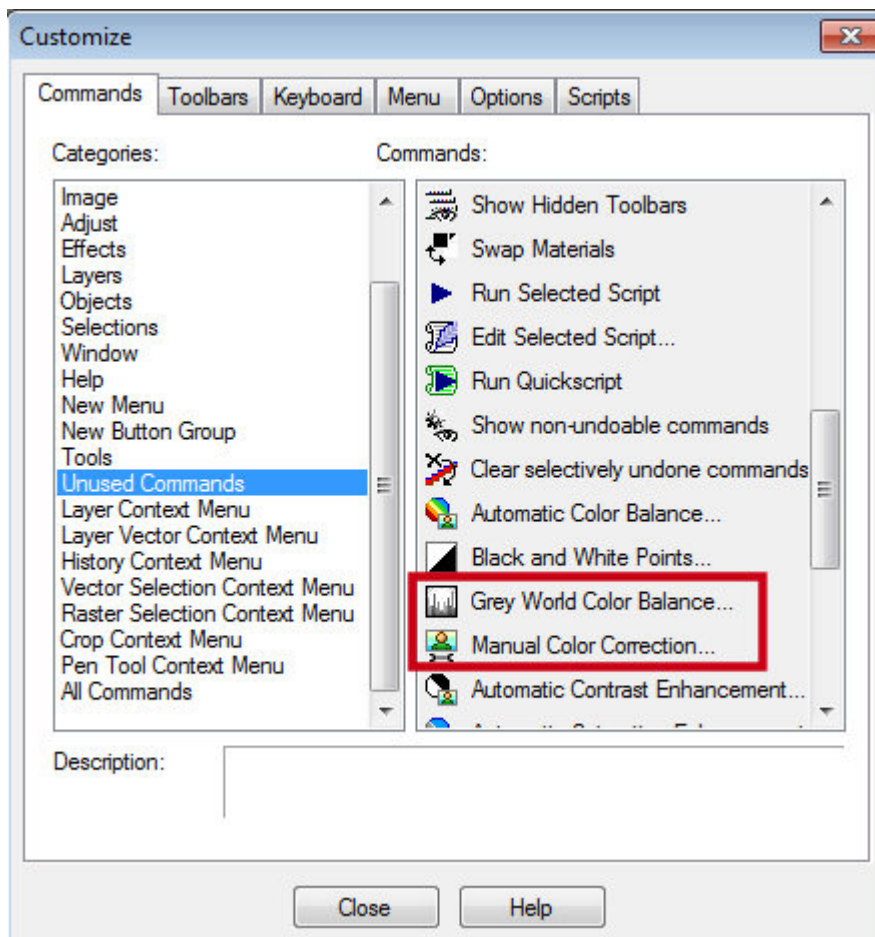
Customize

Commands | Toolbars | Keyboard | Menu | Options | Scripts

Categories:

Image
Adjust
Effects
Layers
Objects
Selections
Window
Help
New Menu
New Button Group
Tools
Unused Commands
Layer Context Menu
Layer Vector Context Menu
History Context Menu
Vector Selection Context Menu
Raster Selection Context Menu
Crop Context Menu
Pen Tool Context Menu
All Commands

Commands:

Show Hidden Toolbars
Swap Materials
Run Selected Script
Edit Selected Script...
Run Quickscript
Show non-undoable commands
Clear selectively undone commands
Automatic Color Balance...
Black and White Points...
Grey World Color Balance...
Manual Color Correction...
Automatic Contrast Enhancement...
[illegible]

Description:

Close
Help